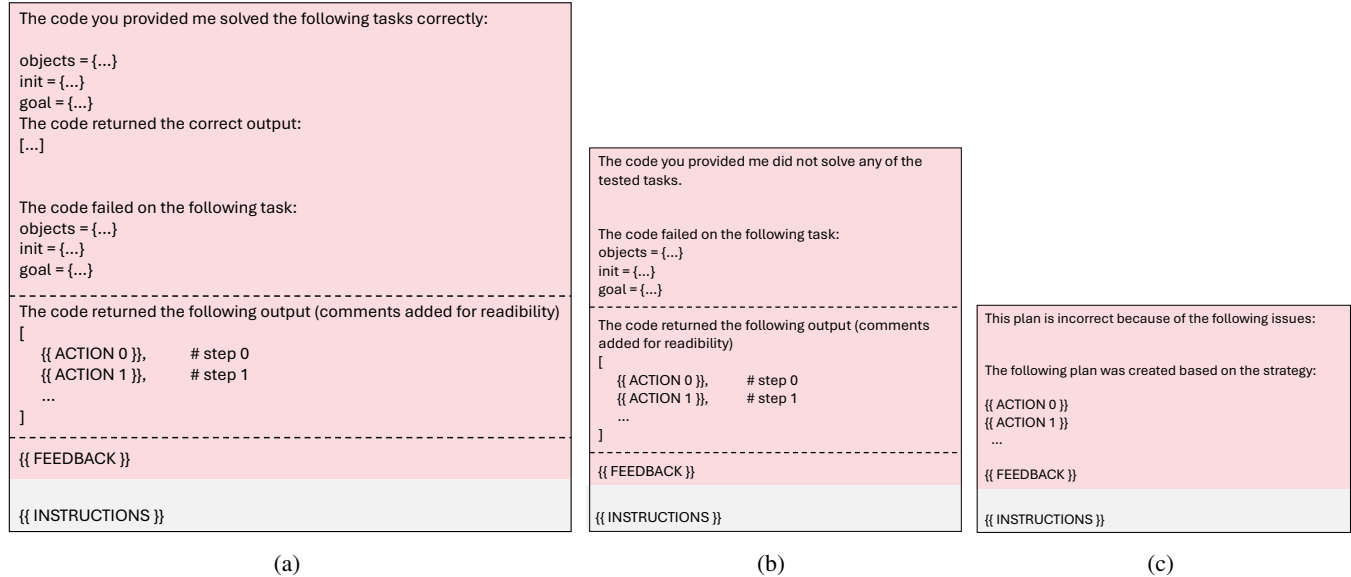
The code you provided me solved the following tasks correctly:

objects = {...}
init = {...}
goal = {...}
The code returned the correct output:
[...]

The code failed on the following task:
objects = {...}
init = {...}
goal = {...}

The code returned the following output (comments added for readibility)
[
{{ ACTION 0 }}, # step 0
{{ ACTION 1 }}, # step 1
...
]

{{ FEEDBACK }}

{{ INSTRUCTIONS }}

(a)

The code you provided me did not solve any of the tested tasks.

The code failed on the following task:
objects = {...}
init = {...}
goal = {...}

The code returned the following output (comments added for readibility)
[
{{ ACTION 0 }}, # step 0
{{ ACTION 1 }}, # step 1
...
]

{{ FEEDBACK }}

{{ INSTRUCTIONS }}

(b)

This plan is incorrect because of the following issues:

The following plan was created based on the strategy:

{{ ACTION 0 }}
{{ ACTION 1 }}
...

{{ FEEDBACK }}

{{ INSTRUCTIONS }}

(c)